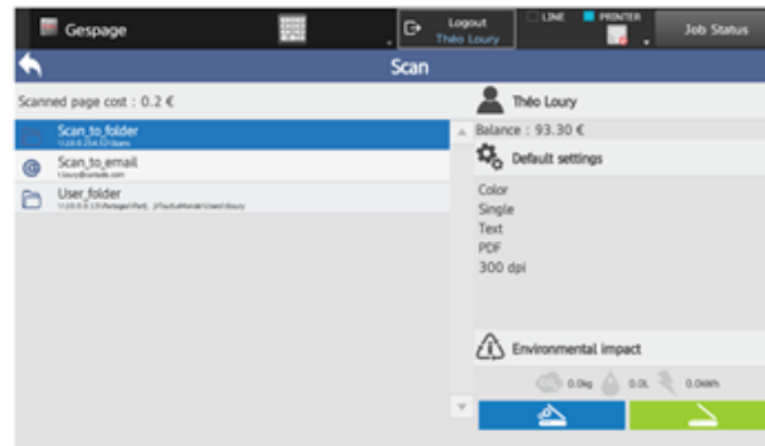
Gespage

Logout
Théo Loury

LINE
PRINTER

Job Status

Scan

Scanned page cost : 0.2 €

Scan_to_folder
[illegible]

Scan_to_email
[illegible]

User_folder
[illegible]

Théo Loury

Balance : 93.30 €

Default settings

Color
Single
Text
PDF
300 dpi

Environmental impact

0.0kg
0.0L
0.0kWh